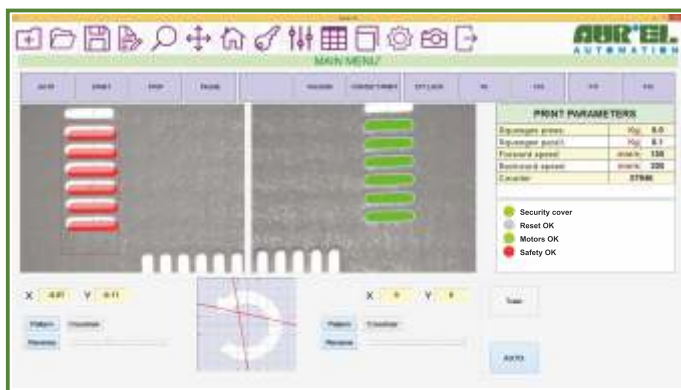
AUR°EL
AUTOMATION

MAIN MENU

PRINT PARAMETERS

| | | |
|---|---|---|
| Squeegee press. | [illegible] | 6.0 |
| Squeegee pos. | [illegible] | 6.1 |
| Forward speed | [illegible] | 130 |
| Backward speed | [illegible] | 200 |
| Counter | | 37846 |

Security cover
Reset OK
Motors OK
Safety OK

X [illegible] Y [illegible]

Pattern

X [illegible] Y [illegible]

Pattern

Train

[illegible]